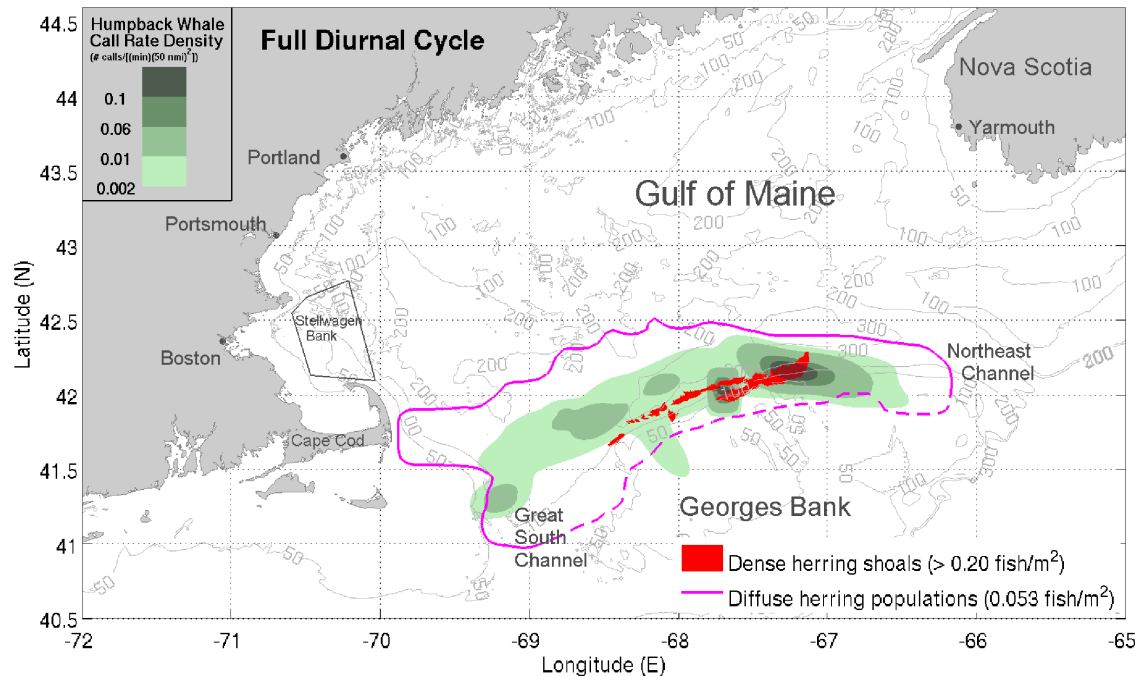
Humpback Whale Call Rate Density (# calls/[(min)(50 nmi)$^2$])

0.1
0.06
0.01
0.002

Full Diurnal Cycle

Nova Scotia
Yarmouth
Portland
Portsmouth
Gulf of Maine
Stellwagen Bank
Boston
Cape Cod
Northeast Channel
Great South Channel
Georges Bank

Dense herring shoals (> 0.20 fish/m$^2$)
Diffuse herring populations (0.053 fish/m$^2$)

50
100
200
300

Latitude (N)
44.5
44
43.5
43
42.5
42
41.5
41
40.5

Longitude (E)
-72
-71
-70
-69
-68
-67
-66
-65